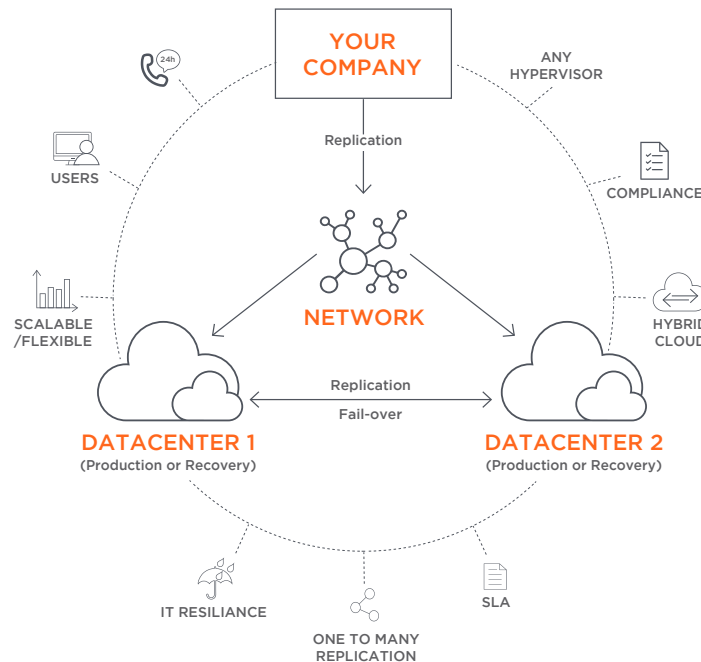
YOUR COMPANY

24h

ANY HYPERVISOR

Replication

USERS

COMPLIANCE

NETWORK

SCALABLE /FLEXIBLE

HYBRID CLOUD

Replication

Fail-over

DATACENTER 1
(Production or Recovery)

DATACENTER 2
(Production or Recovery)

IT RESILIANCE

SLA

ONE TO MANY REPLICATION